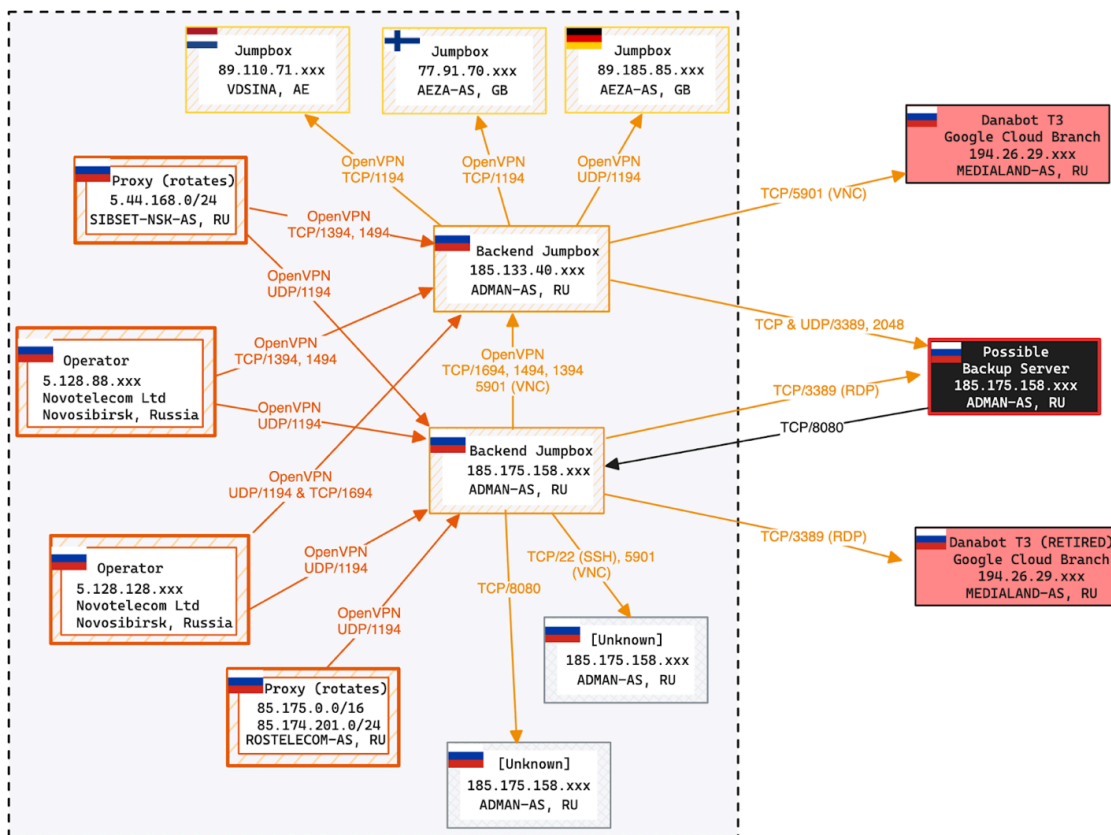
Jumpbox
89.110.71.xxx
VDSINA, AE

Jumpbox
77.91.70.xxx
AEZA-AS, GB

Jumpbox
89.185.85.xxx
AEZA-AS, GB

Danabot T3
Google Cloud Branch
194.26.29.xxx
MEDIALAND-AS, RU

OpenVPN
TCP/1194

OpenVPN
TCP/1194

OpenVPN
UDP/1194

Proxy (rotates)
5.44.168.0/24
SIBSET-NSK-AS, RU

OpenVPN
TCP/1394, 1494

TCP/5901 (VNC)

OpenVPN
UDP/1194

Backend Jumpbox
185.133.40.xxx
ADMAN-AS, RU

Operator
5.128.88.xxx
Novotelecom Ltd
Novosibirsk, Russia

OpenVPN
TCP/1394, 1494

OpenVPN
UDP/1194

TCP & UDP/3389, 2048

Possible
Backup Server
185.175.158.xxx
ADMAN-AS, RU

OpenVPN
TCP/1694, 1494, 1394
5901 (VNC)

TCP/3389 (RDP)

TCP/8080

Backend Jumpbox
185.175.158.xxx
ADMAN-AS, RU

OpenVPN
UDP/1194 & TCP/1694

TCP/3389 (RDP)

Danabot T3 (RETIRED)
Google Cloud Branch
194.26.29.xxx
MEDIALAND-AS, RU

Operator
5.128.128.xxx
Novotelecom Ltd
Novosibirsk, Russia

OpenVPN
UDP/1194

TCP/22 (SSH), 5901
(VNC)

TCP/8080

OpenVPN
UDP/1194

[Unknown]
185.175.158.xxx
ADMAN-AS, RU

Proxy (rotates)
85.175.0.0/16
85.174.201.0/24
ROSTELECOM-AS, RU

[Unknown]
185.175.158.xxx
ADMAN-AS, RU